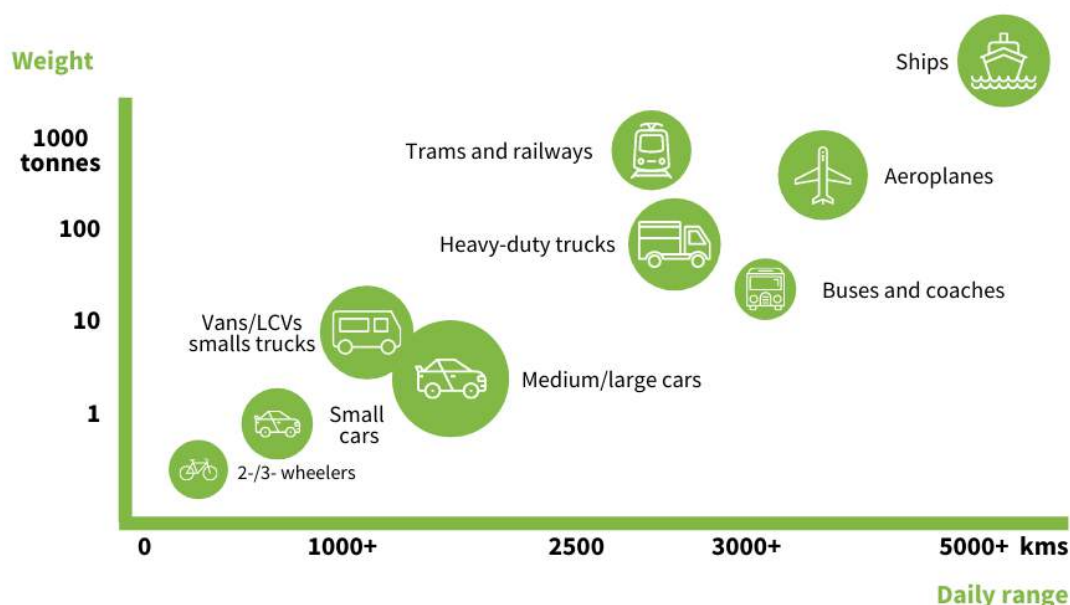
Weight

1000 tonnes

100

10

1

0

1000+

2500

3000+

5000+ kms

Daily range

Ships

Trams and railways

Aeroplanes

Heavy-duty trucks

Buses and coaches

Vans/LCVs smalls trucks

Medium/large cars

Small cars

2-/3- wheelers